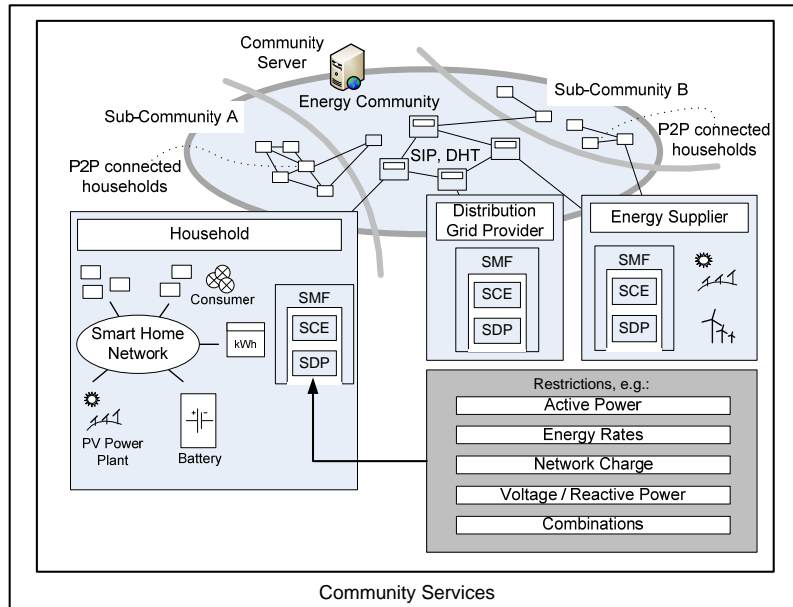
Community Server

Energy Community

Sub-Community A

Sub-Community B

P2P connected households

P2P connected households

SIP, DHT

Household

Distribution Grid Provider

Energy Supplier

Consumer

Smart Home Network

kWh

SMF

SCE

SDP

SMF

SCE

SDP

SMF

SCE

SDP

PV Power Plant

Battery

Restrictions, e.g.:

Active Power

Energy Rates

Network Charge

Voltage / Reactive Power

Combinations

Community Services